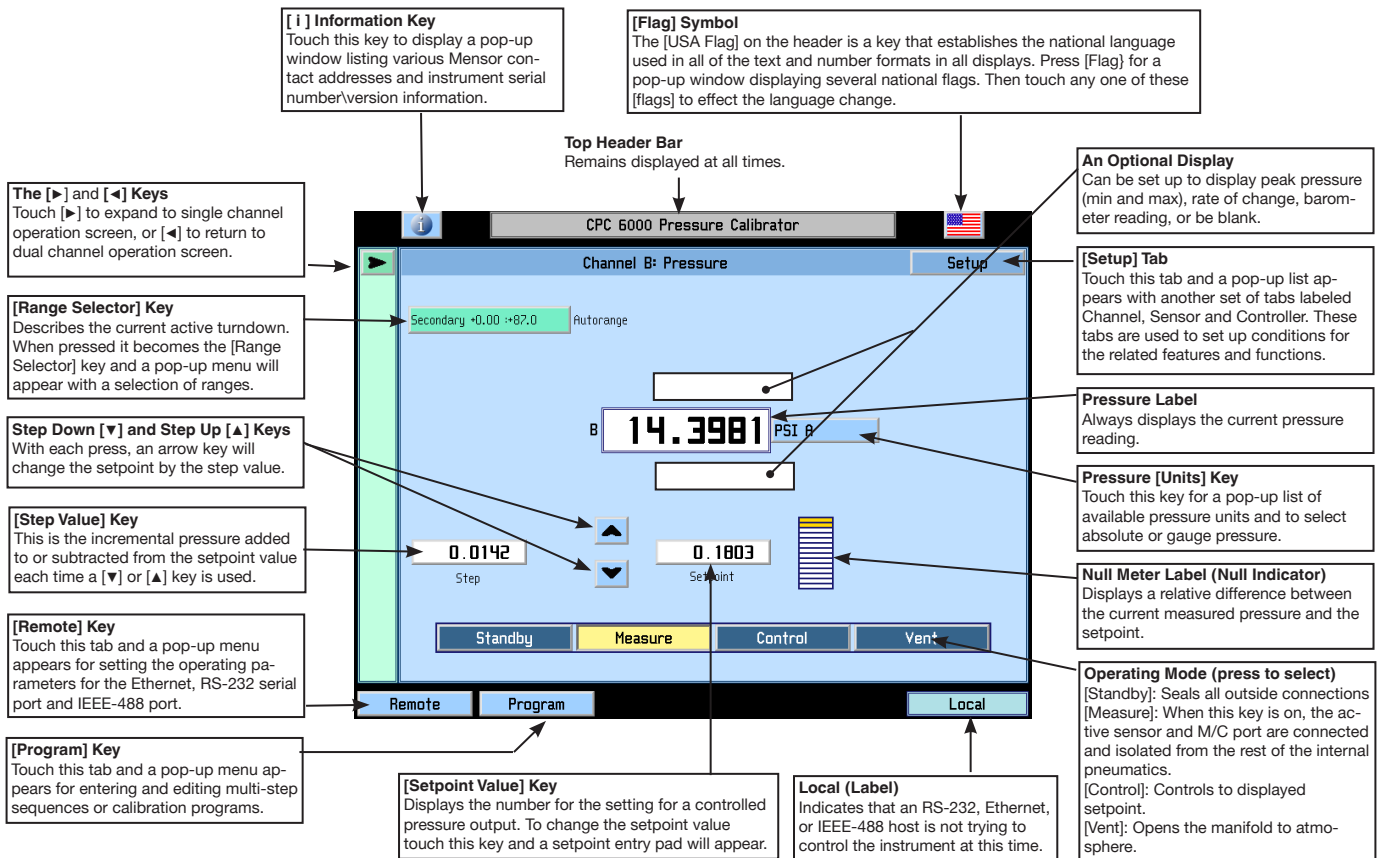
**[ i ] Information Key**
Touch this key to display a pop-up window listing various Mensor contact addresses and instrument serial number\version information.

**[Flag] Symbol**
The [USA Flag] on the header is a key that establishes the national language used in all of the text and number formats in all displays. Press [Flag} for a pop-up window displaying several national flags. Then touch any one of these [flags] to effect the language change.

**Top Header Bar**
Remains displayed at all times.

**The [►] and [◄] Keys**
Touch [►] to expand to single channel operation screen, or [◄] to return to dual channel operation screen.

**An Optional Display**
Can be set up to display peak pressure (min and max), rate of change, barometer reading, or be blank.

CPC 6000 Pressure Calibrator

Channel B: Pressure

Setup

**[Setup] Tab**
Touch this tab and a pop-up list appears with another set of tabs labeled Channel, Sensor and Controller. These tabs are used to set up conditions for the related features and functions.

**[Range Selector] Key**
Describes the current active turndown. When pressed it becomes the [Range Selector] key and a pop-up menu will appear with a selection of ranges.

Secondary +0.00 :+87.0 Autorange

**Pressure Label**
Always displays the current pressure reading.

B 14.3981 PSI A

**Step Down [▼] and Step Up [▲] Keys**
With each press, an arrow key will change the setpoint by the step value.

**Pressure [Units] Key**
Touch this key for a pop-up list of available pressure units and to select absolute or gauge pressure.

**[Step Value] Key**
This is the incremental pressure added to or subtracted from the setpoint value each time a [▼] or [▲] key is used.

0.0142
Step

0.1803
Setpoint

**Null Meter Label (Null Indicator)**
Displays a relative difference between the current measured pressure and the setpoint.

**[Remote] Key**
Touch this tab and a pop-up menu appears for setting the operating parameters for the Ethernet, RS-232 serial port and IEEE-488 port.

Standby Measure Control Vent

Remote Program Local

**Operating Mode (press to select)**
[Standby]: Seals all outside connections
[Measure]: When this key is on, the active sensor and M/C port are connected and isolated from the rest of the internal pneumatics.
[Control]: Controls to displayed setpoint.
[Vent]: Opens the manifold to atmosphere.

**[Program] Key**
Touch this tab and a pop-up menu appears for entering and editing multi-step sequences or calibration programs.

**[Setpoint Value] Key**
Displays the number for the setting for a controlled pressure output. To change the setpoint value touch this key and a setpoint entry pad will appear.

**Local (Label)**
Indicates that an RS-232, Ethernet, or IEEE-488 host is not trying to control the instrument at this time.